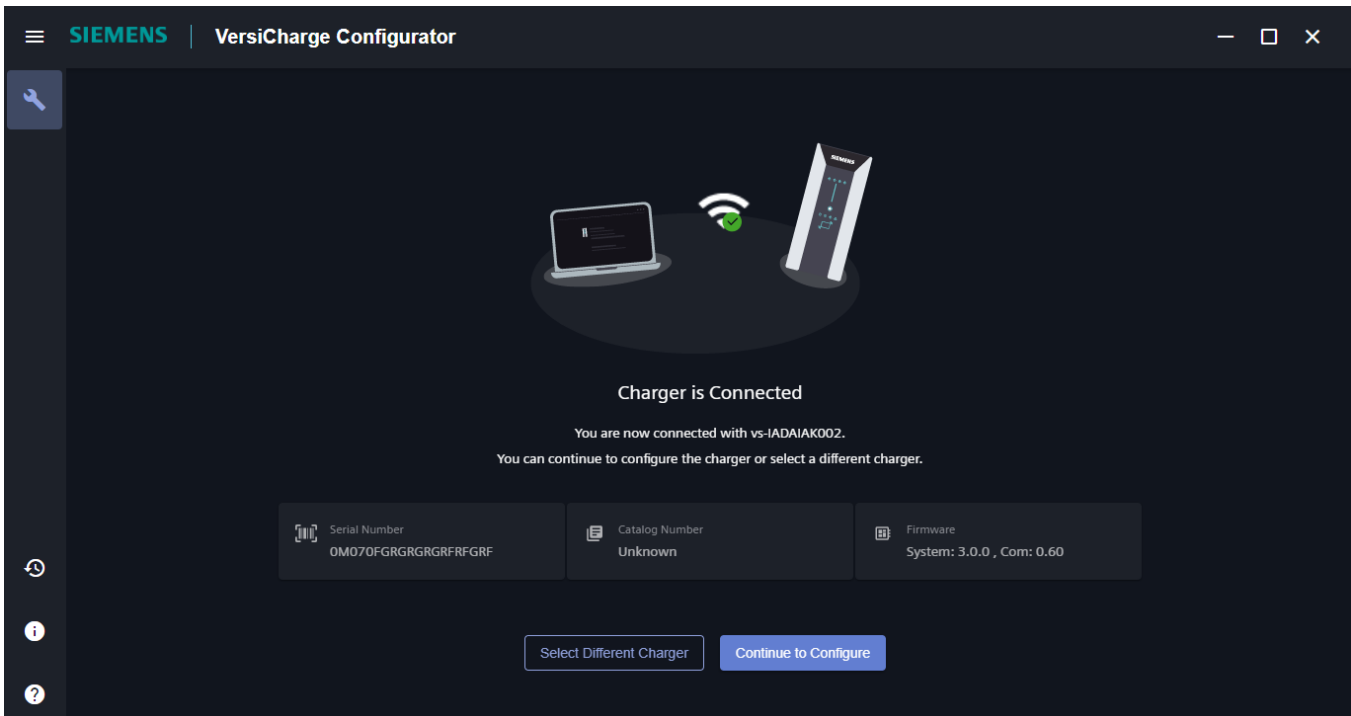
SIEMENS | VersiCharge Configurator

SIEMENS

Charger is Connected

You are now connected with vs-IADAIAK002.

You can continue to configure the charger or select a different charger.

| Serial Number | Catalog Number | Firmware |
|---|---|---|
| 0M070FGRGRGRGRFRFGRF | Unknown | System: 3.0.0 , Com: 0.60 |

Select Different Charger

Continue to Configure